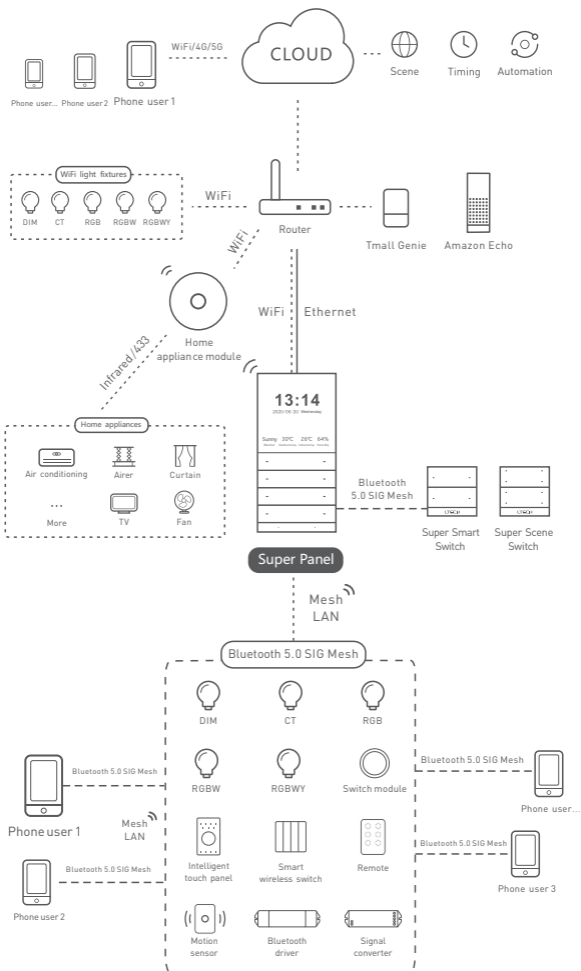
CLOUD

WiFi/4G/5G

Phone user... Phone user2 Phone user 1

Scene Timing Automation

WiFi light fixtures

DIM CT RGB RGBW RGBWY

WiFi

Router

Tmall Genie Amazon Echo

WiFi

Home appliance module

Infrared/433

WiFi Ethernet

13:14

2020/09/30 Wednesday

Sunny 30°C 26°C 64%

Home appliances

Air conditioning Airer Curtain

... More TV Fan

Bluetooth 5.0 SIG Mesh

Super Smart Switch Super Scene Switch

Super Panel

Mesh LAN

Bluetooth 5.0 SIG Mesh

DIM CT RGB

RGBW RGBWY Switch module

Bluetooth 5.0 SIG Mesh

Bluetooth 5.0 SIG Mesh

Phone user 1

Phone user...

Mesh LAN

Intelligent touch panel

Smart wireless switch

Remote

Bluetooth 5.0 SIG Mesh

Bluetooth 5.0 SIG Mesh

Phone user 2

Phone user 3

Motion sensor

Bluetooth driver

Signal converter